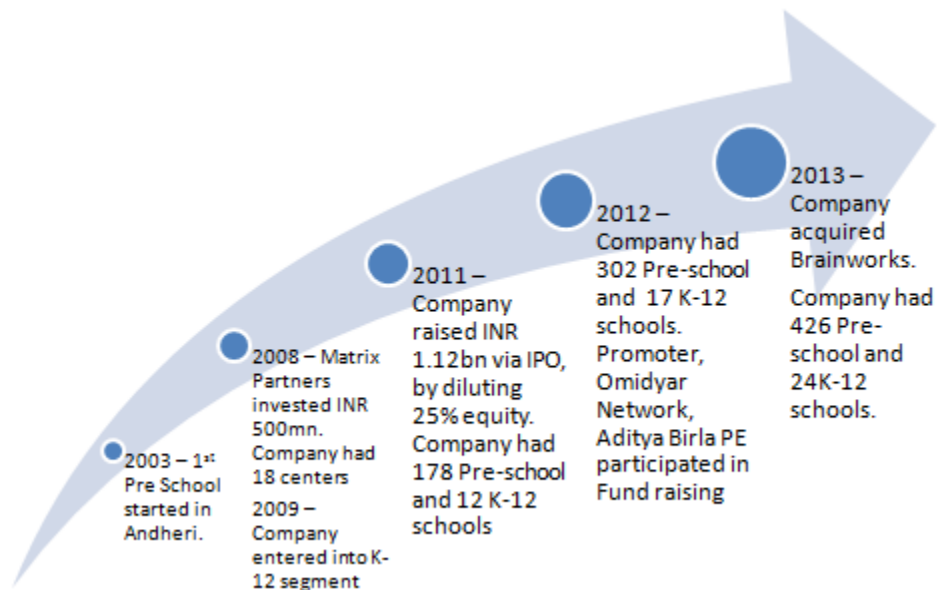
2003 – 1$^{st}$ Pre School started in Andheri.

2008 – Matrix Partners invested INR 500mn. Company had 18 centers

2009 – Company entered into K-12 segment

2011 – Company raised INR 1.12bn via IPO, by diluting 25% equity. Company had 178 Pre-school and 12 K-12 schools

2012 – Company had 302 Pre-school and 17 K-12 schools. Promoter, Omidyar Network, Aditya Birla PE participated in Fund raising

2013 – Company acquired Brainworks.

Company had 426 Pre-school and 24K-12 schools.